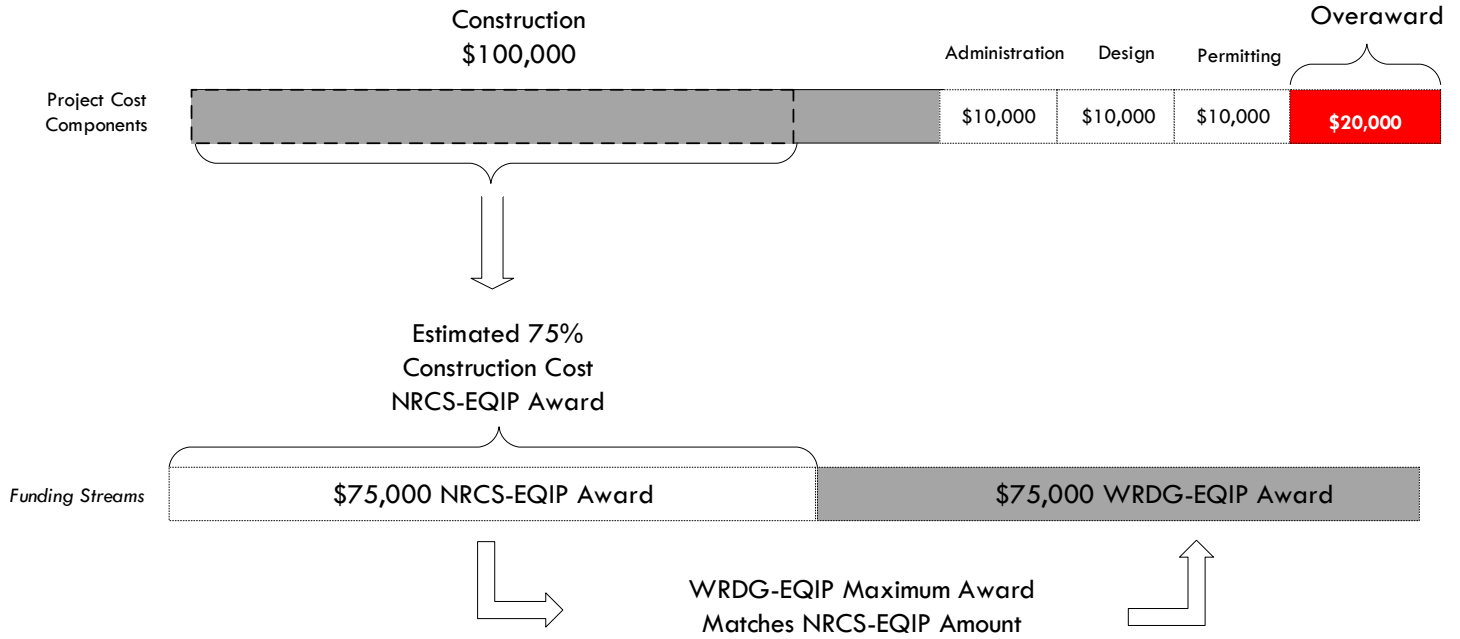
Construction
$100,000

Overaward

Administration Design Permitting

Project Cost Components

$10,000 $10,000 $10,000 $20,000

Estimated 75% Construction Cost NRCS-EQIP Award

Funding Streams

$75,000 NRCS-EQIP Award

$75,000 WRDG-EQIP Award

WRDG-EQIP Maximum Award Matches NRCS-EQIP Amount